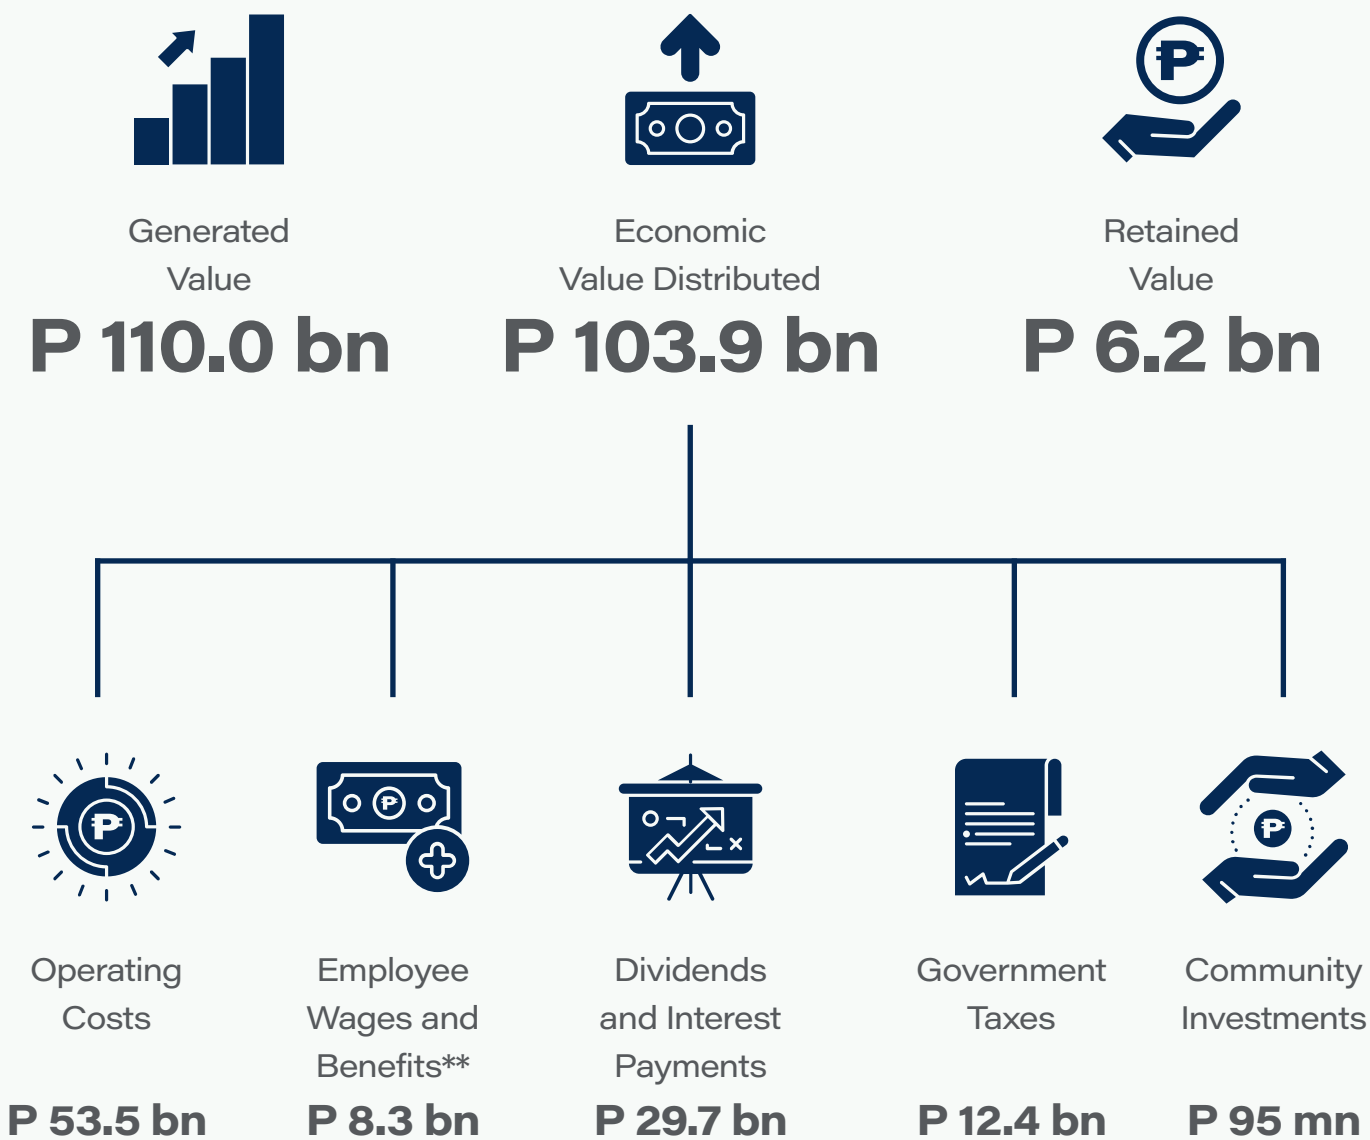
Generated Value
P 110.0 bn

Economic Value Distributed
P 103.9 bn

Retained Value
P 6.2 bn

Operating Costs
P 53.5 bn

Employee Wages and Benefits**
P 8.3 bn

Dividends and Interest Payments
P 29.7 bn

Government Taxes
P 12.4 bn

Community Investments
P 95 mn